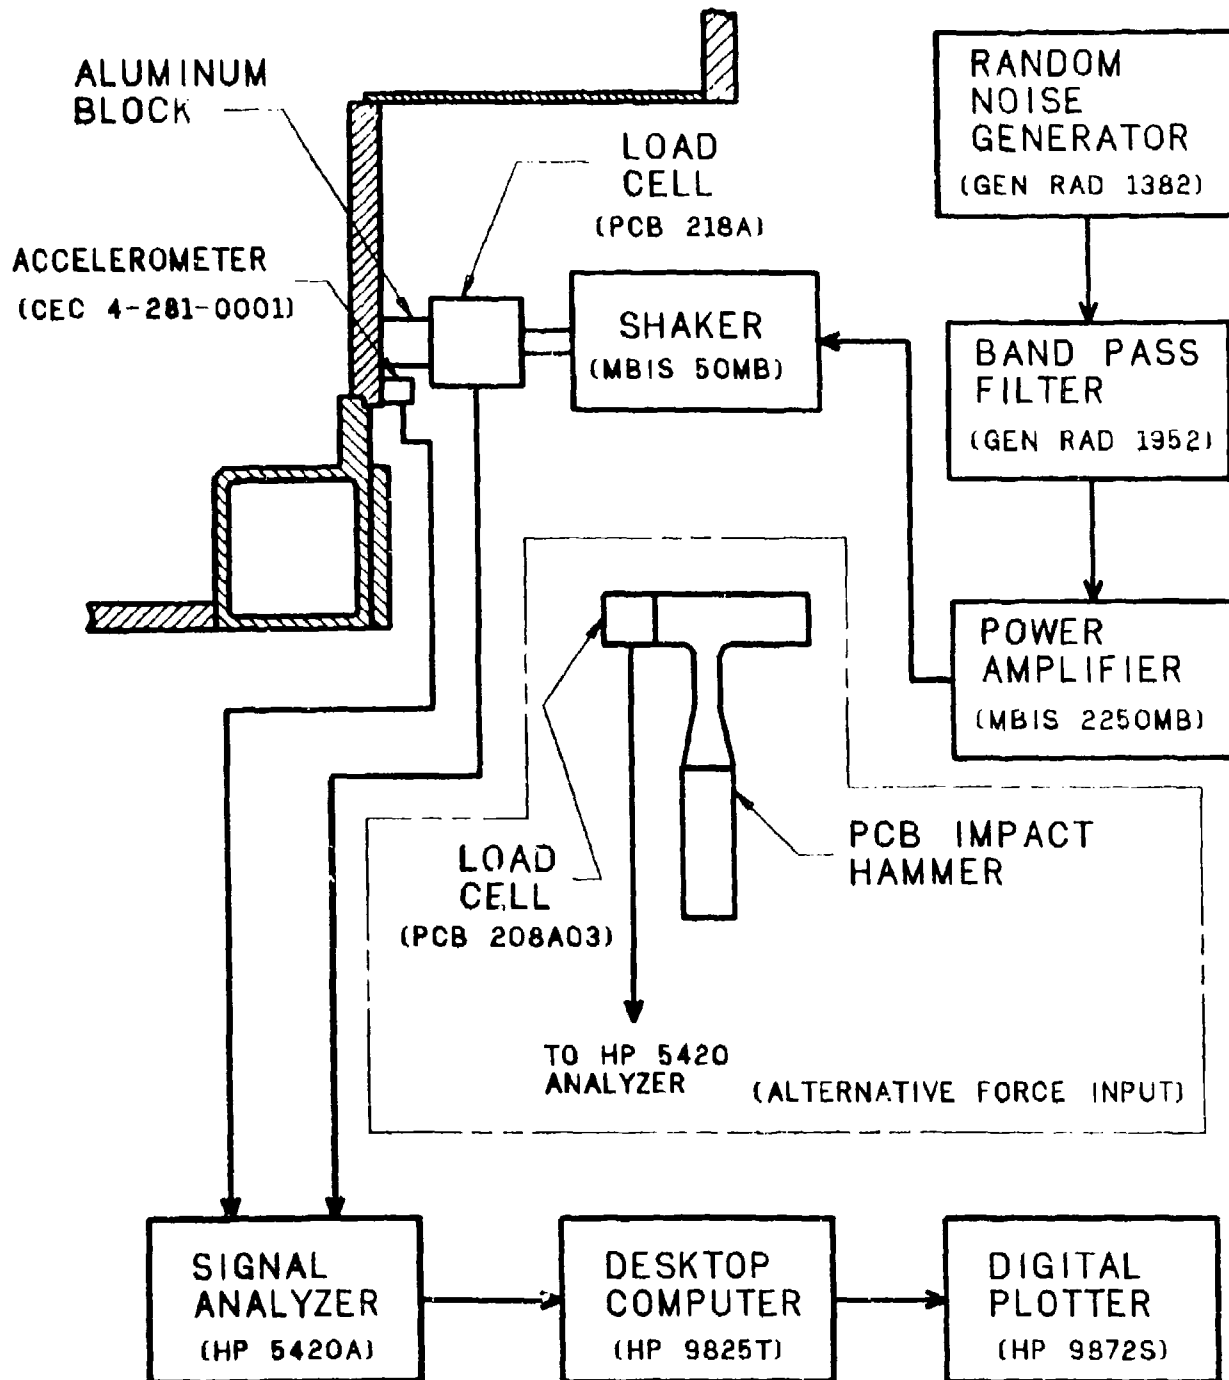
ALUMINUM BLOCK

LOAD CELL (PCB 218A)

ACCELEROMETER (CEC 4-281-0001)

RANDOM NOISE GENERATOR (GEN RAD 1382)

SHAKER (MBIS 50MB)

BAND PASS FILTER (GEN RAD 1952)

POWER AMPLIFIER (MBIS 2250MB)

LOAD CELL (PCB 208A03)

PCB IMPACT HAMMER

TO HP 5420 ANALYZER

(ALTERNATIVE FORCE INPUT)

SIGNAL ANALYZER (HP 5420A)

DESKTOP COMPUTER (HP 9825T)

DIGITAL PLOTTER (HP 9872S)